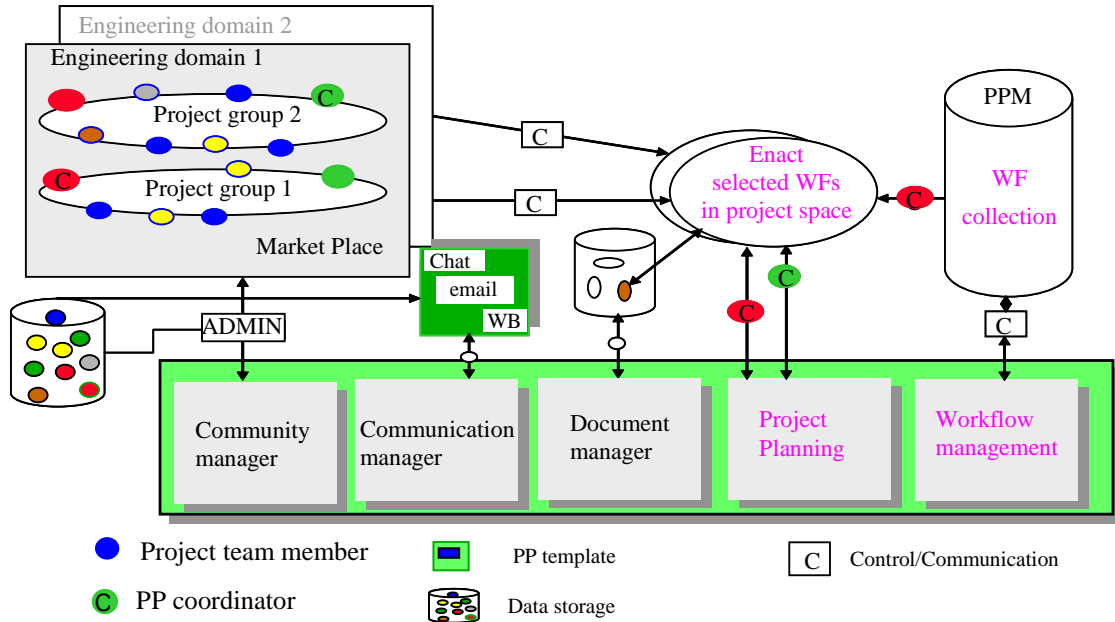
Engineering domain 2

Engineering domain 1

C

Project group 2

C

Project group 1

Market Place

C

C

Enact selected WFs in project space

C

PPM

WF collection

Chat

email

WB

ADMIN

C

C

C

Community manager

Communication manager

Document manager

Project Planning

Workflow management

Project team member

C PP coordinator

PP template

Data storage

C Control/Communication